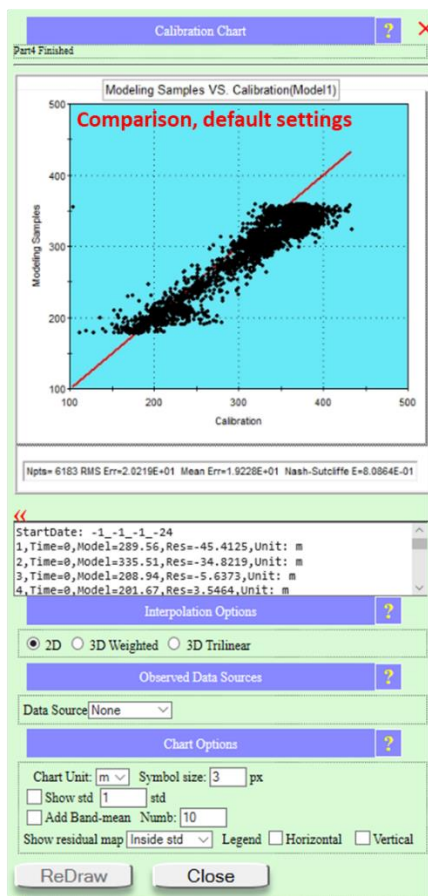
Calibration Chart ? ✕
Part4 Finished

Modeling Samples VS. Calibration(Model1)
Comparison, default settings
500
400
300
200
100
Modeling Samples
100 200 300 400 500
Calibration

Npts= 6183 RMS Err=2.0219E+01 Mean Err=1.9228E+01 Nash-Sutcliffe E=8.0864E-01

«
StartDate: -1_-1_-1_-24
1,Time=0,Model=289.56,Res=-45.4125,Unit: m
2,Time=0,Model=335.51,Res=-34.8219,Unit: m
3,Time=0,Model=208.94,Res=-5.6373,Unit: m
4,Time=0,Model=201.67,Res=3.5464,Unit: m

Interpolation Options ?
2D 3D Weighted 3D Trilinear

Observed Data Sources ?
Data Source None

Chart Options ?
Chart Unit: m Symbol size: 3 px
Show std 1 std
Add Band-mean Numb: 10
Show residual map Inside std Legend Horizontal Vertical

ReDraw Close